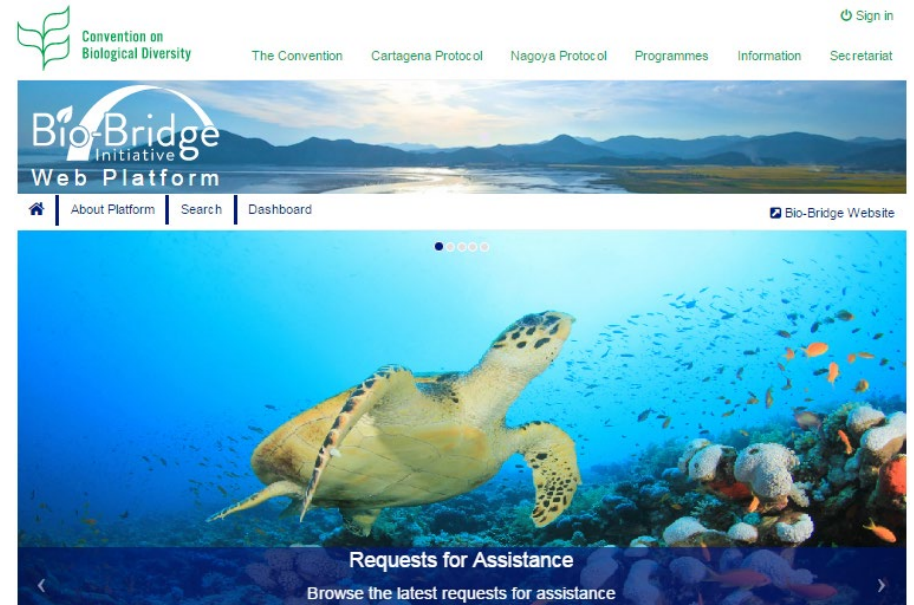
Convention on Biological Diversity

Sign in

The Convention Cartagena Protocol Nagoya Protocol Programmes Information Secretariat

Bio-Bridge Initiative Web Platform

About Platform Search Dashboard

Bio-Bridge Website

Requests for Assistance

Browse the latest requests for assistance